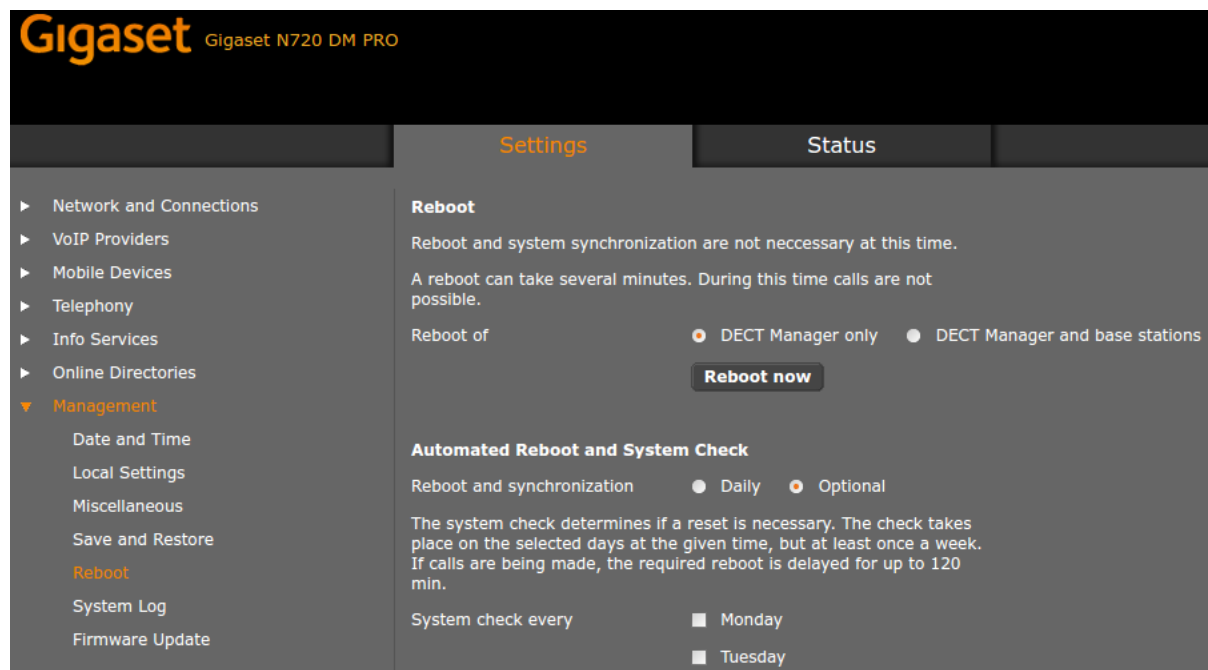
Gigaset Gigaset N720 DM PRO

Settings
Status

▶ Network and Connections
▶ VoIP Providers
▶ Mobile Devices
▶ Telephony
▶ Info Services
▶ Online Directories
▼ Management
Date and Time
Local Settings
Miscellaneous
Save and Restore
Reboot
System Log
Firmware Update

Reboot

Reboot and system synchronization are not neccessary at this time.

A reboot can take several minutes. During this time calls are not possible.

Reboot of
DECT Manager only
DECT Manager and base stations

Reboot now

Automated Reboot and System Check

Reboot and synchronization
Daily
Optional

The system check determines if a reset is necessary. The check takes place on the selected days at the given time, but at least once a week. If calls are being made, the required reboot is delayed for up to 120 min.

System check every
Monday
Tuesday